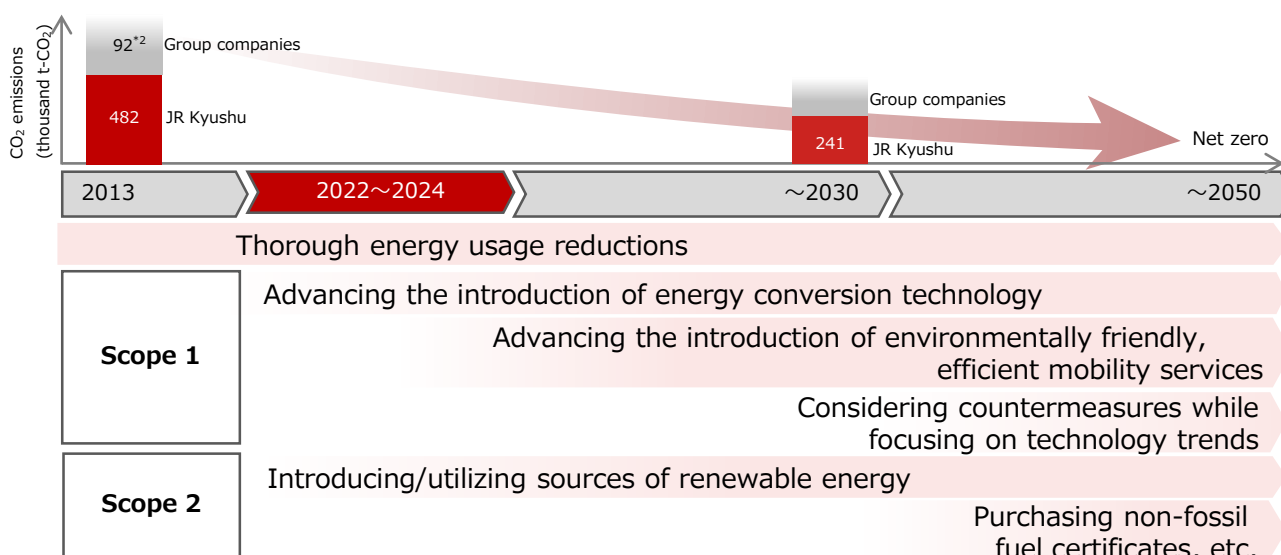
$CO_2$ emissions (thousand t-$CO_2$)

$92^{*2}$ Group companies

482 JR Kyushu

Group companies

241 JR Kyushu

Net zero

2013

2022～2024

～2030

～2050

Thorough energy usage reductions

Scope 1

Advancing the introduction of energy conversion technology

Advancing the introduction of environmentally friendly, efficient mobility services

Considering countermeasures while focusing on technology trends

Scope 2

Introducing/utilizing sources of renewable energy

Purchasing non-fossil fuel certificates, etc.